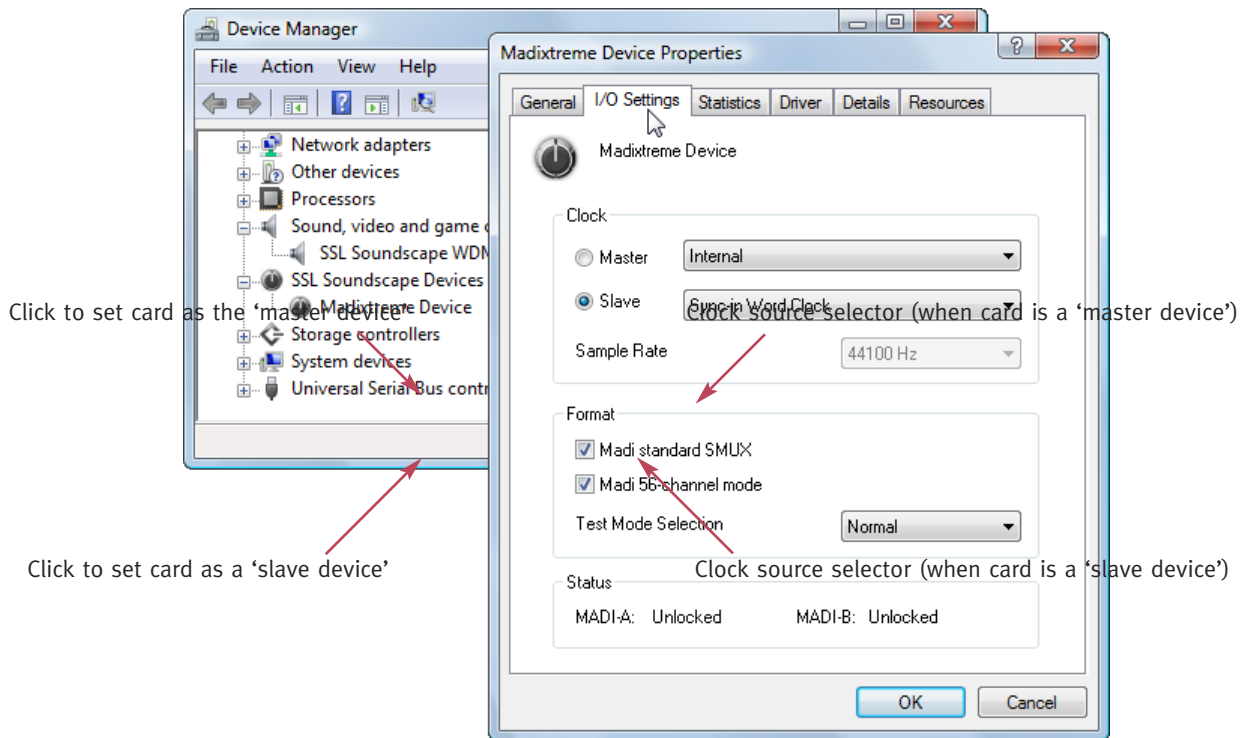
Device Manager

File Action View Help

Network adapters
Other devices
Processors
Sound, video and game c
SSL Soundscape WDM
SSL Soundscape Devices
Madixtreme Device
Storage controllers
System devices
Universal Serial Bus contr

Madixtreme Device Properties

General I/O Settings Statistics Driver Details Resources

Madixtreme Device

Clock

Master Internal

Slave Sync-in Word Clock

Sample Rate 44100 Hz

Format

Madi standard SMUX

Madi 56-channel mode

Test Mode Selection Normal

Status

MADI-A: Unlocked MADI-B: Unlocked

OK Cancel

Click to set card as the 'master device'

Clock source selector (when card is a 'master device')

Click to set card as a 'slave device'

Clock source selector (when card is a 'slave device')